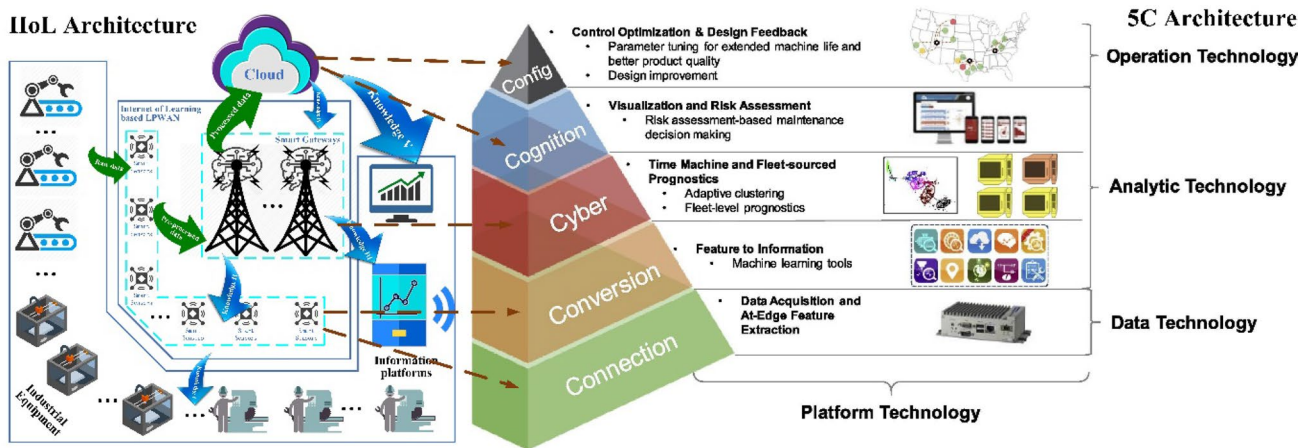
IIoL Architecture

Cloud

Internet of Learning based LPWAN

Smart Gateways

Raw data

Processed data

Preprocessed data

Knowledge

Information platforms

Industrial Equipment

5C Architecture

Config

Control Optimization & Design Feedback
- Parameter tuning for extended machine life and better product quality
- Design improvement

Operation Technology

Cognition

Visualization and Risk Assessment
- Risk assessment-based maintenance decision making

Cyber

Time Machine and Fleet-sourced Prognostics
- Adaptive clustering
- Fleet-level prognostics

Analytic Technology

Conversion

Feature to Information
- Machine learning tools

Connection

Data Acquisition and At-Edge Feature Extraction

Data Technology

Platform Technology